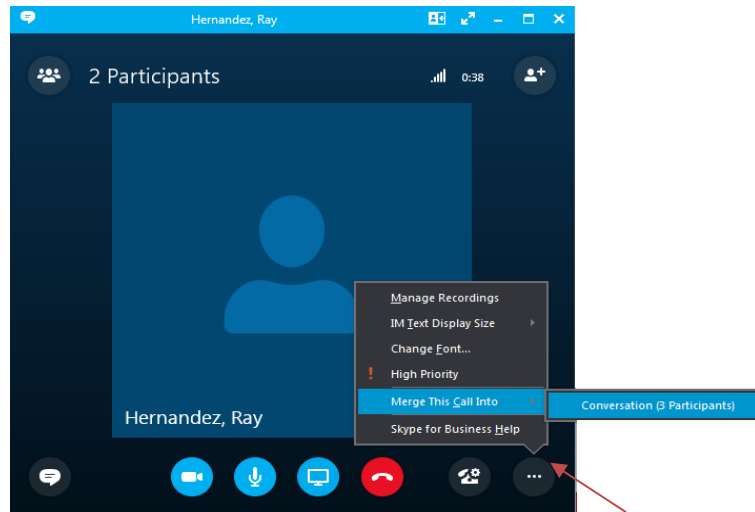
Hernandez, Ray

2 Participants

0:38

Manage Recordings
IM Text Display Size
Change Font...
! High Priority
Merge This Call Into
Skype for Business Help

Conversation (3 Participants)

Hernandez, Ray

...